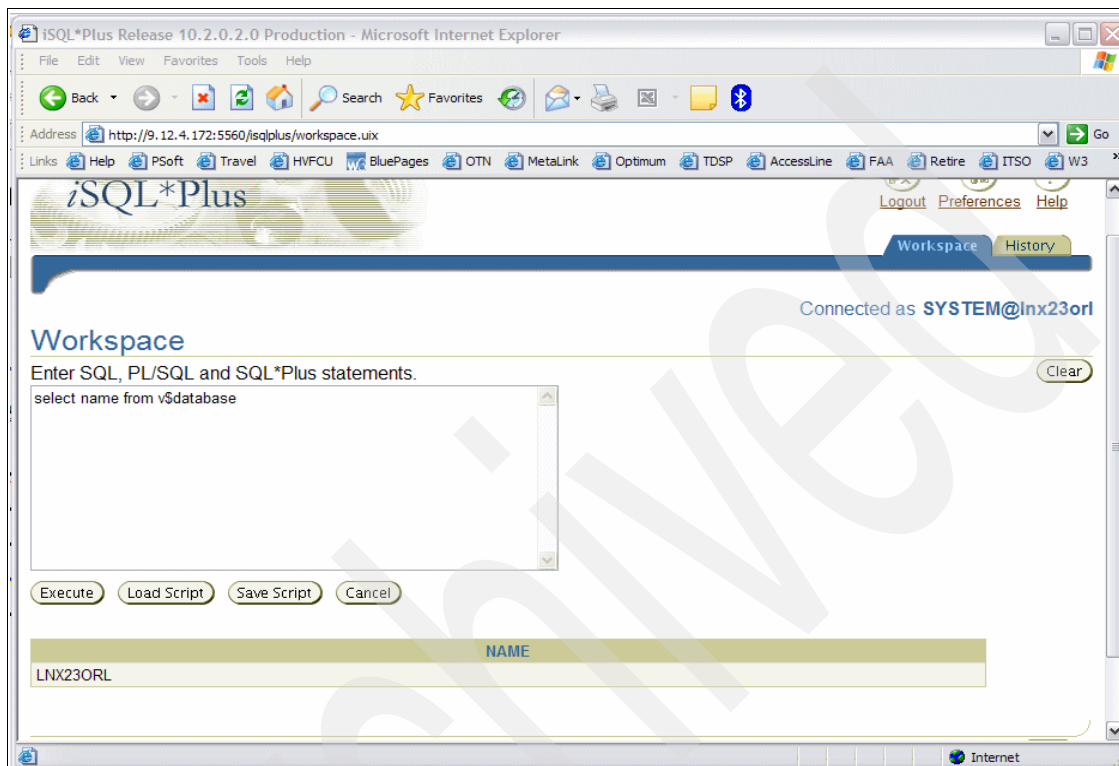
iSQL*Plus Release 10.2.0.2.0 Production - Microsoft Internet Explorer

File Edit View Favorites Tools Help

Back Search Favorites

Address http://9.12.4.172:5560/isqlplus/workspace.uix Go

Links Help PSoft Travel HVFCU BluePages OTN MetaLink Optimum TDSP AccessLine FAA Retire ITSO W3

iSQL*Plus

Logout Preferences Help

Workspace History

Connected as SYSTEM@lnx23orl

Workspace

Enter SQL, PL/SQL and SQL*Plus statements.

Clear

select name from v$database

Execute Load Script Save Script Cancel

| NAME |
|---|
| LNX23ORL |

Internet

Archived